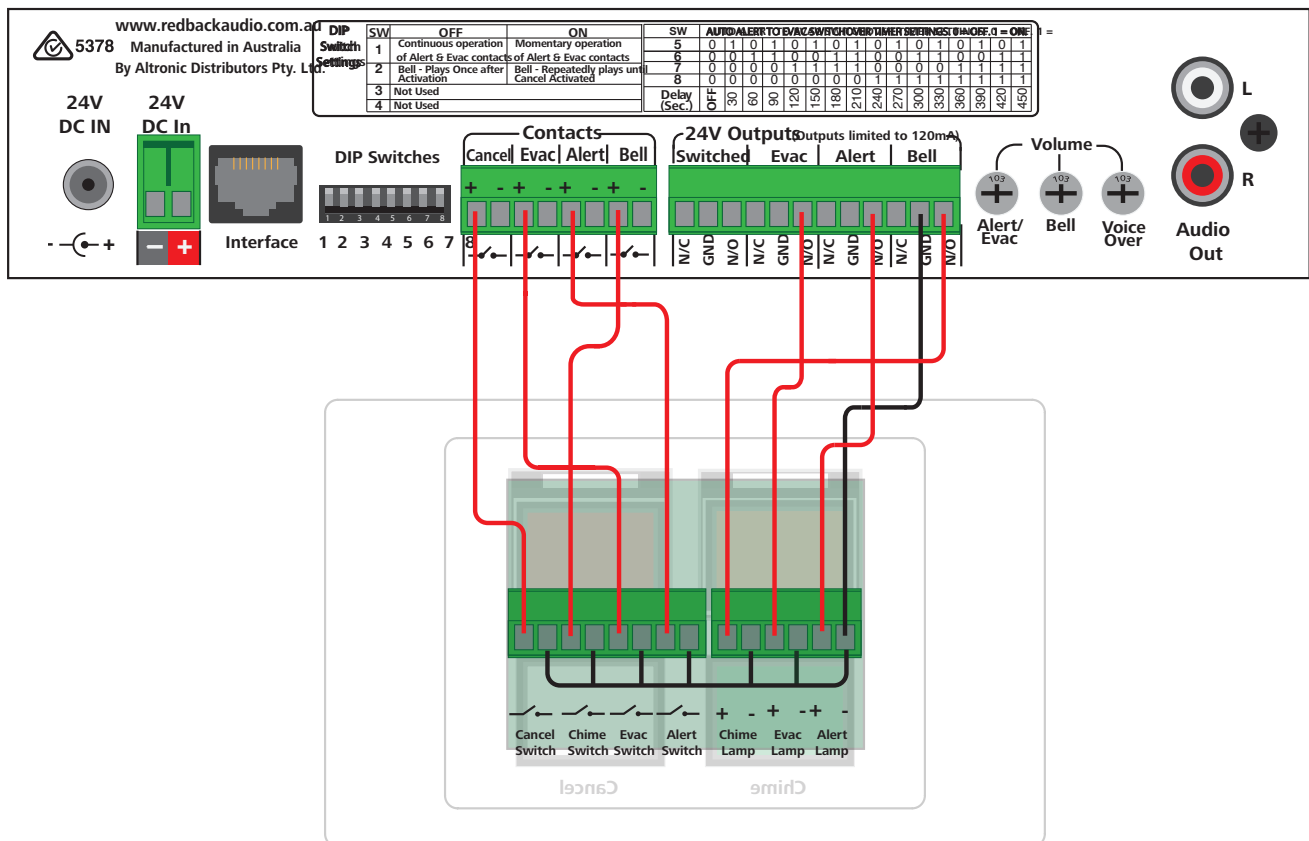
www.redbackaudio.com.au
5378 Manufactured in Australia
By Altronic Distributors Pty. Ltd.

DIP Switch Settings

| SW | OFF | ON |
|---|---|---|
| 1 | Continuous operation of Alert & Evac contacts | Momentary operation of Alert & Evac contacts |
| 2 | Bell - Plays Once after Activation | Bell - Repeatedly plays until Cancel Activated |
| 3 | Not Used | |
| 4 | Not Used | |

AUTO ALERT TO EVAC SWITCHOVER TIMER SETTINGS 0 = OFF, 1 = ON

| SW | | | | | | | | | | | | | | | | |
|---|---|---|---|---|---|---|---|---|---|---|---|---|---|---|---|---|
| 5 | 0 | 1 | 0 | 1 | 0 | 1 | 0 | 1 | 0 | 1 | 0 | 1 | 0 | 1 | 0 | 1 |
| 6 | 0 | 0 | 1 | 1 | 0 | 0 | 1 | 1 | 0 | 0 | 1 | 1 | 0 | 0 | 1 | 1 |
| 7 | 0 | 0 | 0 | 0 | 1 | 1 | 1 | 1 | 0 | 0 | 0 | 0 | 1 | 1 | 1 | 1 |
| 8 | 0 | 0 | 0 | 0 | 0 | 0 | 0 | 0 | 1 | 1 | 1 | 1 | 1 | 1 | 1 | 1 |
| Delay (Sec.) | OFF | 30 | 60 | 90 | 120 | 150 | 180 | 210 | 240 | 270 | 300 | 330 | 360 | 390 | 420 | 450 |

24V DC IN
24V DC In
Interface
DIP Switches
1 2 3 4 5 6 7 8
1 2 3 4 5 6 7 8
- + 
− +
Contacts
Cancel Evac Alert Bell
+ - + - + - + -
24V Outputs (Outputs limited to 120mA)
Switched Evac Alert Bell
N/C GND N/O N/C GND N/O N/C GND N/O N/C GND N/O
Volume
103 103 103
Alert/ Evac
Bell
Voice Over
L
R
Audio Out

Cancel Switch
Chime Switch
Evac Switch
Alert Switch
+ - + - + -
Chime Lamp
Evac Lamp
Alert Lamp
Cancel
Chime